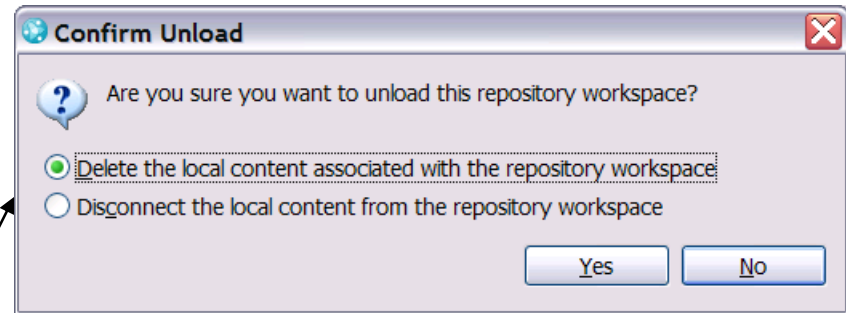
Confirm Unload

Are you sure you want to unload this repository workspace?

Delete the local content associated with the repository workspace

Disconnect the local content from the repository workspace

Yes

No